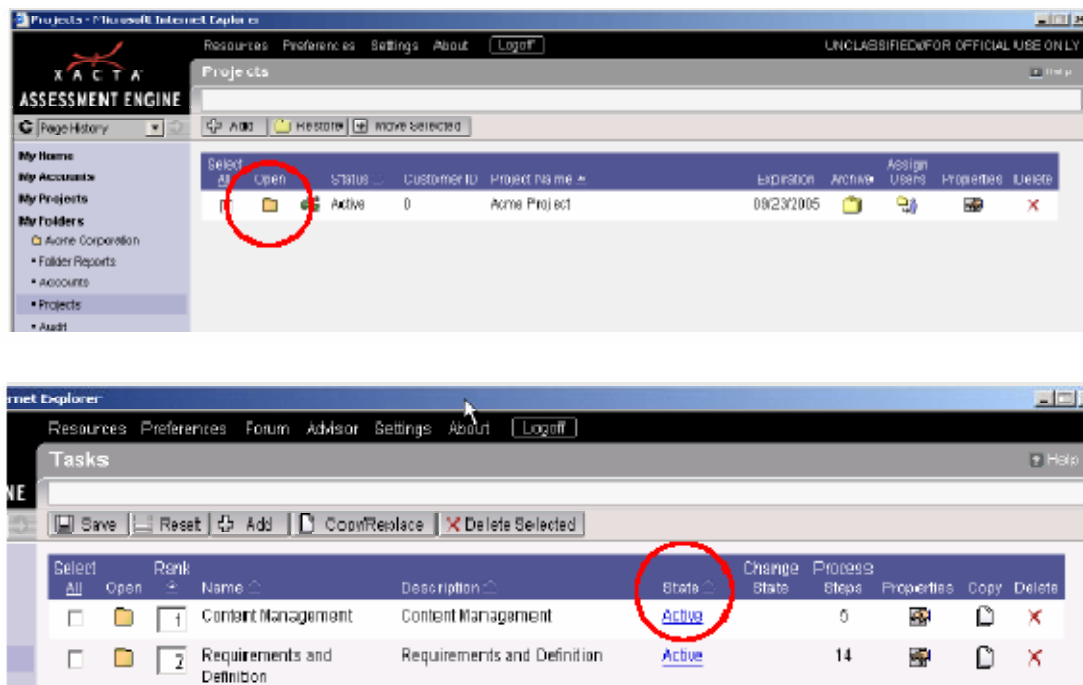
Projects - Microsoft Internet Explorer

XACTA
ASSESSMENT ENGINE

Resources Preferences Settings About Logoff

UNCLASSIFIED//FOR OFFICIAL USE ONLY

Projects

Help

Page History

Add Restore Move Selected

My Home
My Accounts
My Projects
My Folders
Acme Corporation
• Folder Reports
• Accounts
• Projects
• Audit

| Select All | Open | Status | Customer ID | Project Name | Expiration | Archive | Assign Users | Properties | Delete |
|---|---|---|---|---|---|---|---|---|---|
| | | Active | 0 | Acme Project | 09/23/2005 | | | | ✕ |

rnet Explorer

NE

Resources Preferences Forum Advisor Settings About Logoff

Tasks

Help

Save Reset Add Copy/Replace Delete Selected

| Select All | Open | Rank | Name | Description | State | Change State | Process Steps | Properties | Copy | Delete |
|---|---|---|---|---|---|---|---|---|---|---|
| | | 1 | Content Management | Content Management | Active | | 5 | | | ✕ |
| | | 2 | Requirements and Definition | Requirements and Definition | Active | | 14 | | | ✕ |